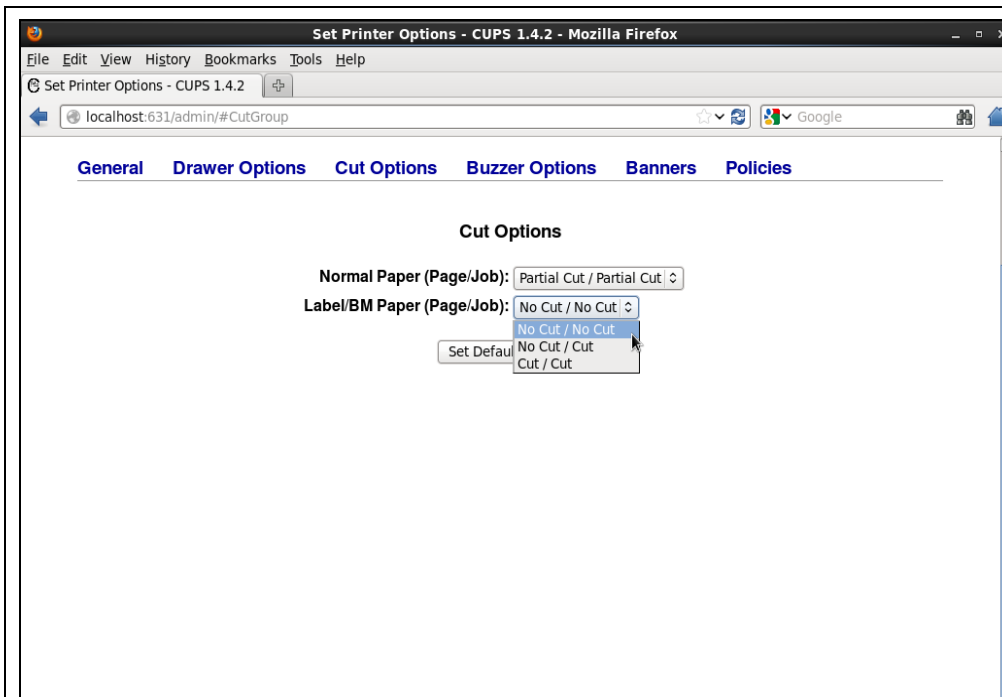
Set Printer Options - CUPS 1.4.2 - Mozilla Firefox

File Edit View History Bookmarks Tools Help

Set Printer Options - CUPS 1.4.2

localhost:631/admin/#CutGroup

Google

General Drawer Options Cut Options Buzzer Options Banners Policies

Cut Options

Normal Paper (Page/Job): Partial Cut / Partial Cut

Label/BM Paper (Page/Job): No Cut / No Cut

No Cut / No Cut
No Cut / Cut
Cut / Cut

Set Defaul